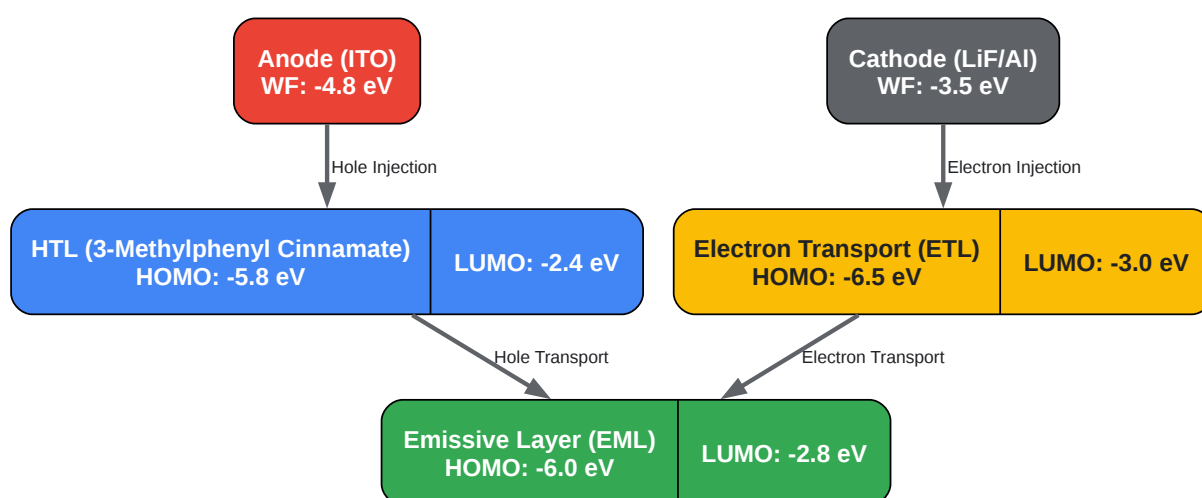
Anode (ITO)
WF: -4.8 eV

Cathode (LiF/Al)
WF: -3.5 eV

Hole Injection

Electron Injection

HTL (3-Methylphenyl Cinnamate)
HOMO: -5.8 eV

LUMO: -2.4 eV

Electron Transport (ETL)
HOMO: -6.5 eV

LUMO: -3.0 eV

Hole Transport

Electron Transport

Emissive Layer (EML)
HOMO: -6.0 eV

LUMO: -2.8 eV